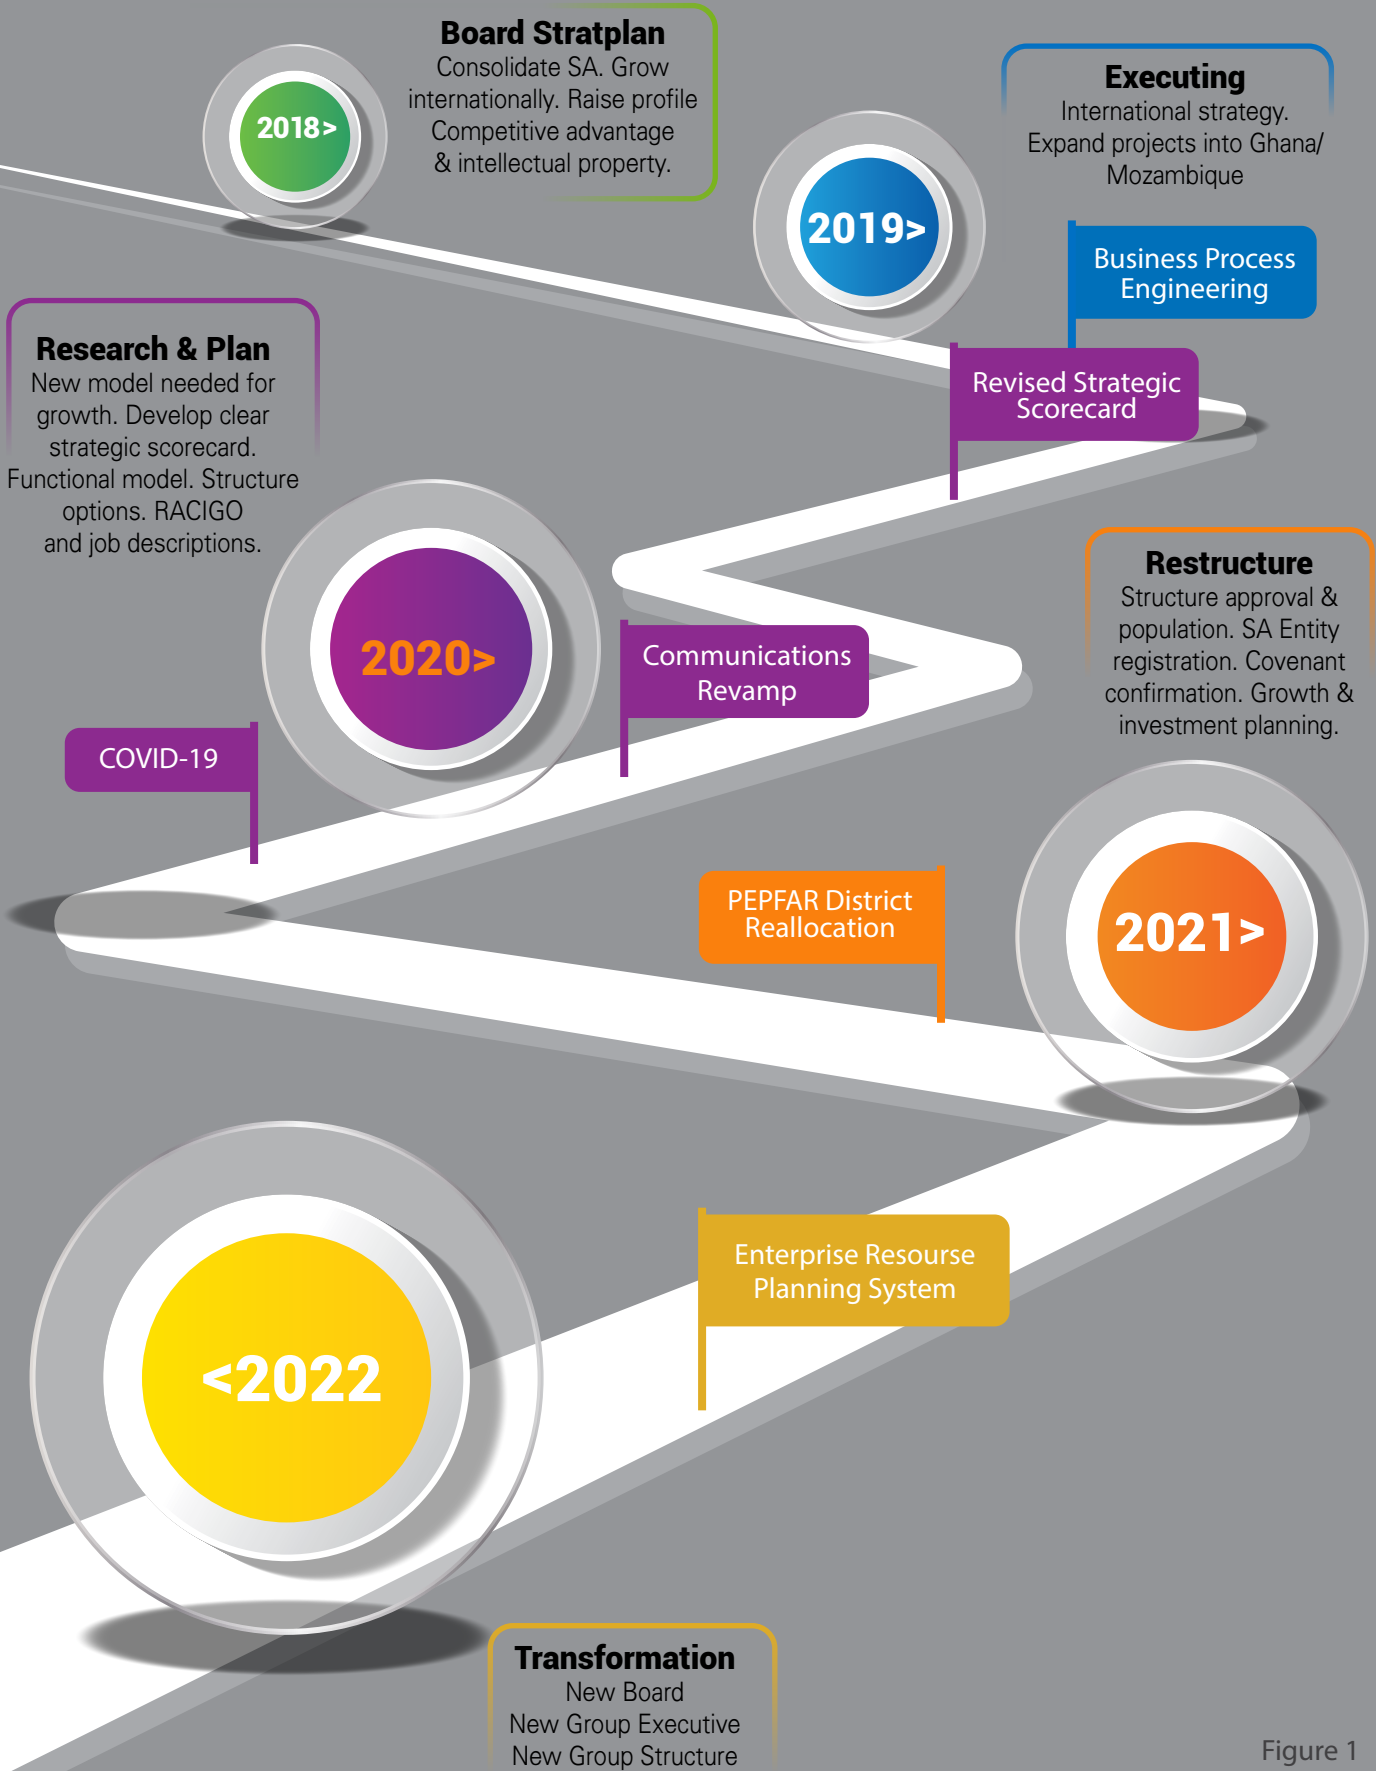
2018>

Board Stratplan
Consolidate SA. Grow internationally. Raise profile Competitive advantage & intellectual property.

2019>

Executing
International strategy. Expand projects into Ghana/ Mozambique

Business Process Engineering

Revised Strategic Scorecard

Research & Plan
New model needed for growth. Develop clear strategic scorecard. Functional model. Structure options. RACIGO and job descriptions.

2020>

Communications Revamp

COVID-19

Restructure
Structure approval & population. SA Entity registration. Covenant confirmation. Growth & investment planning.

PEPFAR District Reallocation

2021>

Enterprise Resourse Planning System

<2022

Transformation
New Board
New Group Executive
New Group Structure

Figure 1